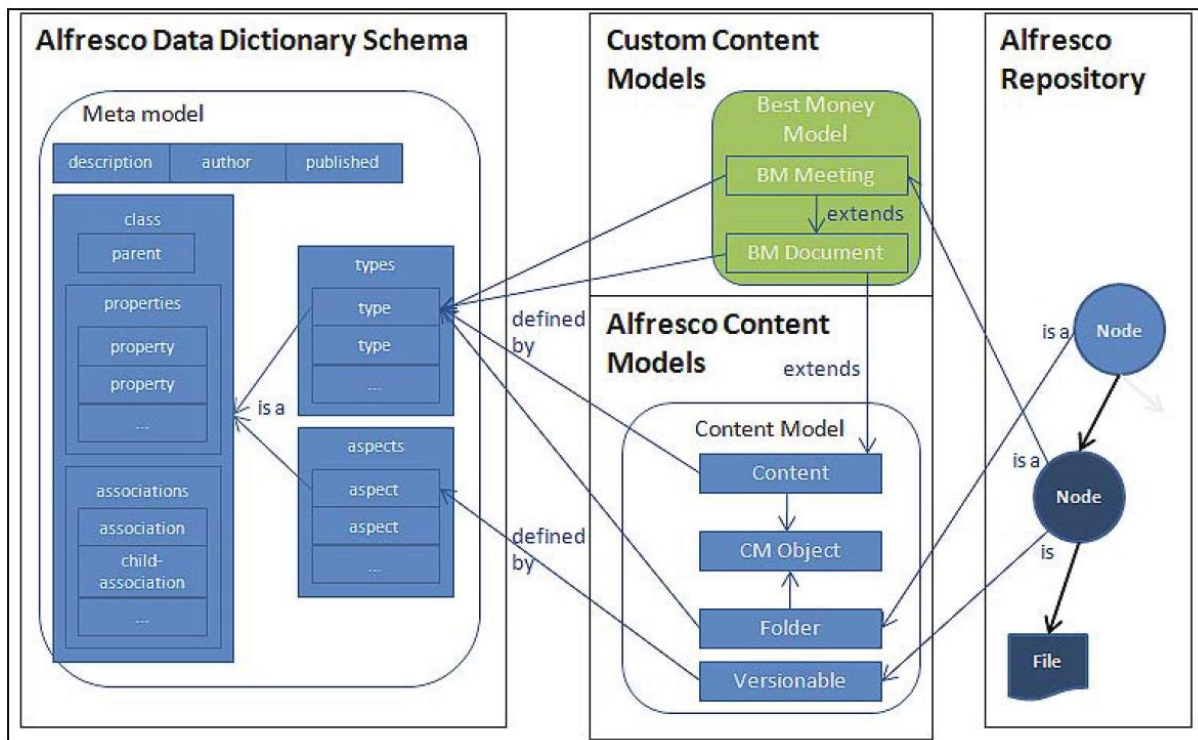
Alfresco Data Dictionary Schema

Meta model

description
author
published

class
parent
properties
property
property
...
associations
association
child-association
...

is a

types
type
type
...

aspects
aspect
aspect
...

defined by

defined by

Custom Content Models

Best Money Model
BM Meeting
extends
BM Document

Alfresco Content Models

extends

Content Model
Content
CM Object
Folder
Versionable

Alfresco Repository

is a
Node
is a
Node
is
File